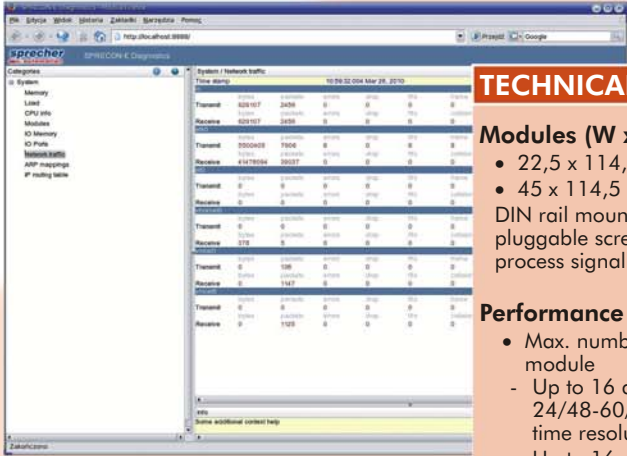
Plik Edycja Widok Historia Zakładki Narzędzia Pomoc

http://localhost:8888/

Przejdź Google

sprecher

SPRECON-E Diagnostics

Categories

System
Memory
Load
CPU info
Modules
IO Memory
IO Ports
Network traffic
ARP mappings
IP routing table

System / Network traffic

Time stamp: 10:59:32.004 Mar 26, 2010

| | bytes | packets | errors | drop | fifo | frame |
|---|---|---|---|---|---|---|
| Transmit | 629107 | 2456 | 0 | 0 | 0 | 0 |
| Receive | 629107 | 2456 | 0 | 0 | 0 | 0 |
| Transmit | 5500409 | 7906 | 0 | 0 | 0 | 0 |
| Receive | 41478094 | 39937 | 0 | 0 | 0 | 0 |
| Transmit | 0 | 0 | 0 | 0 | 0 | 0 |
| Receive | 0 | 0 | 0 | 0 | 0 | 0 |
| Transmit | 0 | 0 | 0 | 0 | 0 | 0 |
| Receive | 378 | 5 | 0 | 0 | 0 | 0 |
| Transmit | 0 | 106 | 0 | 0 | 0 | 0 |
| Receive | 0 | 1147 | 0 | 0 | 0 | 0 |
| Transmit | 0 | 0 | 0 | 0 | 0 | 0 |
| Receive | 0 | 1129 | 0 | 0 | 0 | 0 |

Info
Some additional context help

Zakończono

TECHNICAL

Modules (W x

• 22,5 x 114,
• 45 x 114,5

DIN rail moun pluggable scre process signal

Performance

• Max. numb module
- Up to 16 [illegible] 24/48-60, time resolu